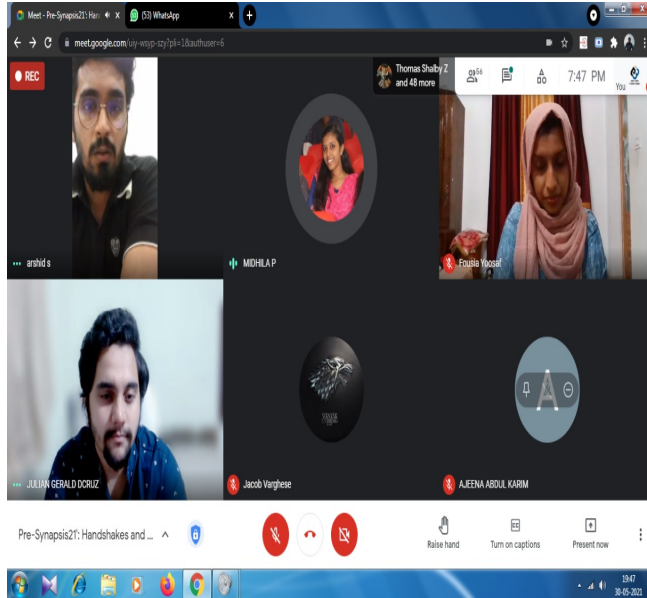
Meet - Pre-Synapsis21': Hand
(53) WhatsApp
meet.google.com/uiy-wsyp-szy?pli=1&authuser=6
REC
Thomas Shaby Z and 48 more
56
7:47 PM
You
arshid s
MIDHILA P
Fousia Yoosaf
A
JULIAN GERALD DCRUZ
Jacob Varghese
AJEENA ABDUL KARIM
Pre-Synapsis21': Handshakes and ...
Raise hand
Turn on captions
Present now
19:47
30-05-2021